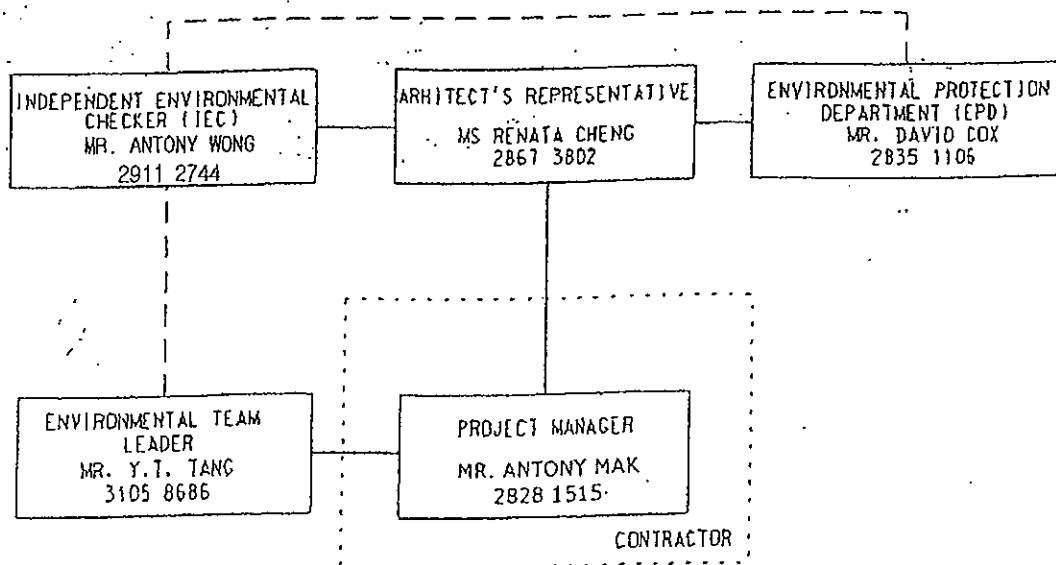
INDEPENDENT ENVIRONMENTAL CHECKER (IEC)
MR. ANTONY WONG
2911 2744

ARHITECT'S REPRESENTATIVE
MS RENATA CHENG
2867 3802

ENVIRONMENTAL PROTECTION DEPARTMENT (EPD)
MR. DAVID COX
2835 1106

ENVIRONMENTAL TEAM LEADER
MR. Y.T. TANG
3105 8686

PROJECT MANAGER
MR. ANTONY MAK
2828 1515

CONTRACTOR